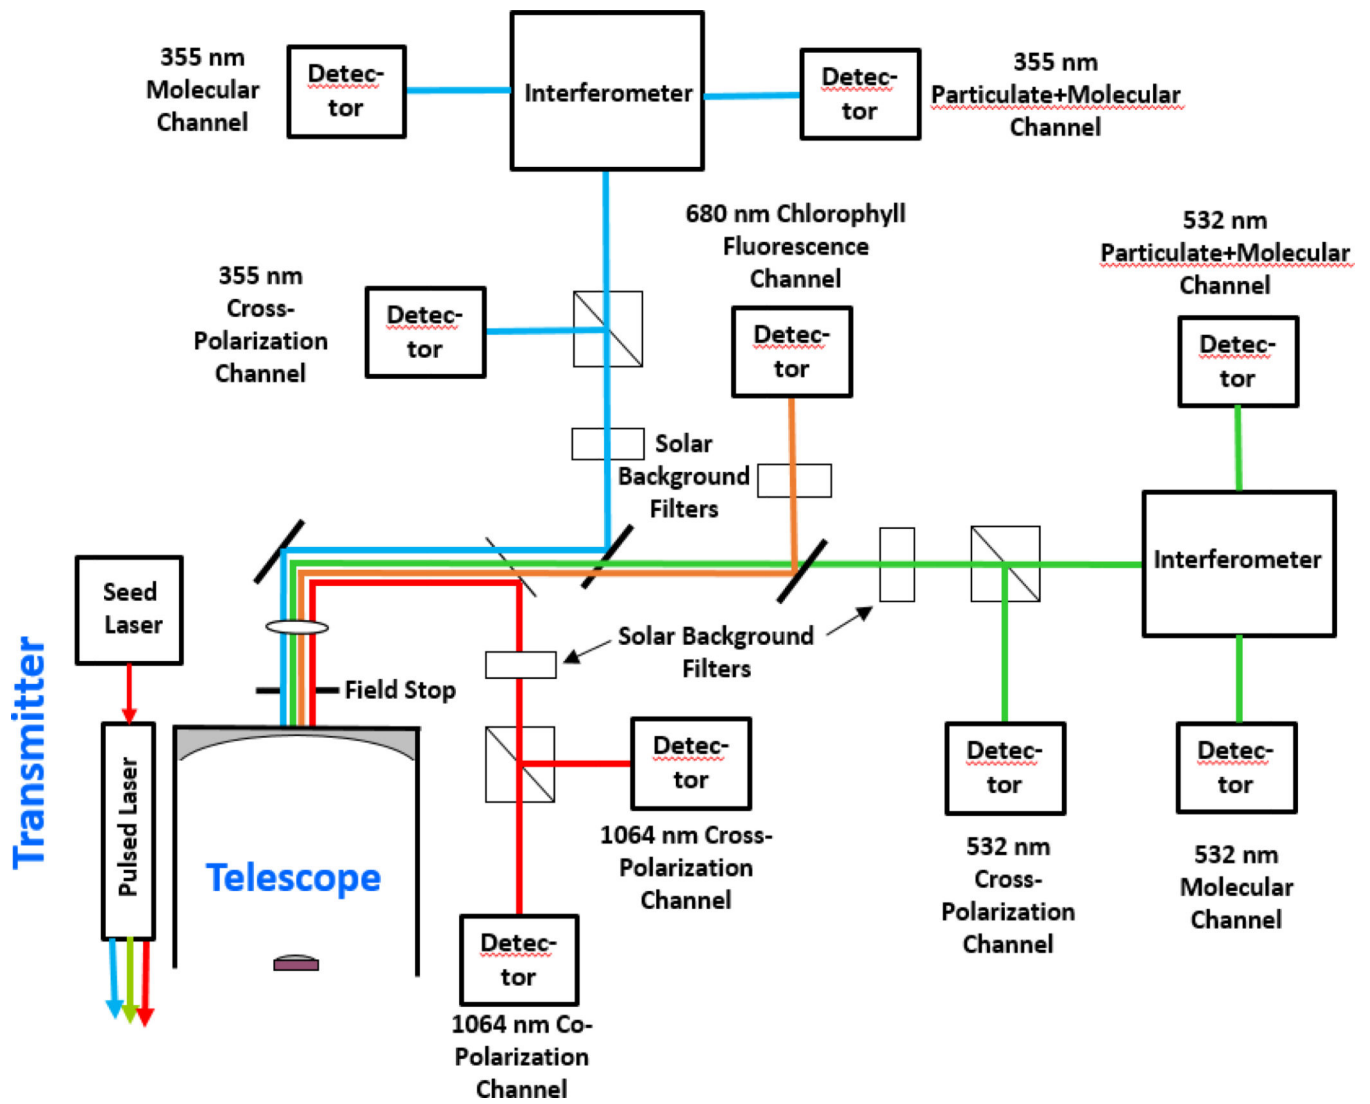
355 nm Molecular Channel

Detec- tor

Interferometer

Detec- tor

355 nm Particulate+Molecular Channel

680 nm Chlorophyll Fluorescence Channel

532 nm Particulate+Molecular Channel

355 nm Cross- Polarization Channel

Detec- tor

Detec- tor

Detec- tor

Solar Background Filters

Interferometer

Seed Laser

Solar Background Filters

Field Stop

Transmitter

Pulsed Laser

Telescope

Detec- tor

1064 nm Cross- Polarization Channel

Detec- tor

532 nm Cross- Polarization Channel

Detec- tor

532 nm Molecular Channel

Detec- tor

1064 nm Co- Polarization Channel